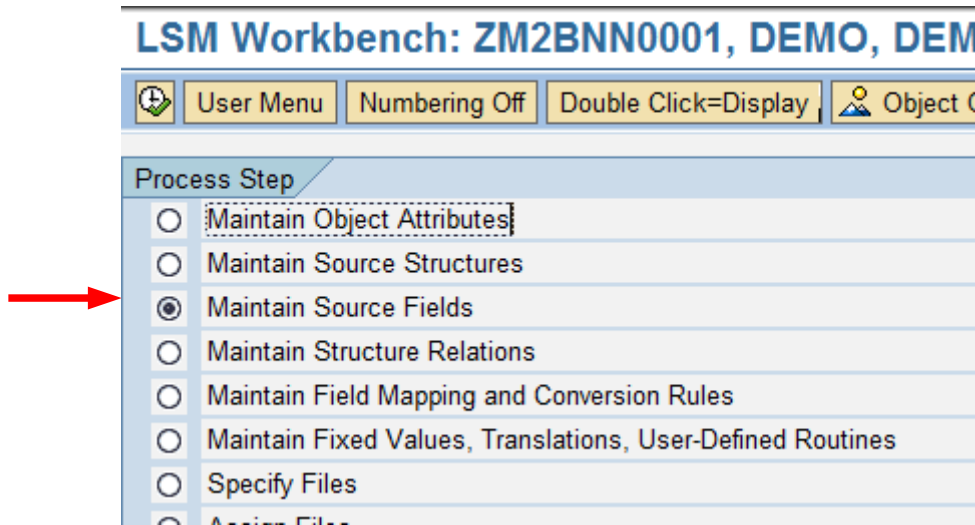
LSM Workbench: ZM2BNN0001, DEMO, DEM

User Menu | Numbering Off | Double Click=Display | Object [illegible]

Process Step

Maintain Object Attributes
Maintain Source Structures
Maintain Source Fields
Maintain Structure Relations
Maintain Field Mapping and Conversion Rules
Maintain Fixed Values, Translations, User-Defined Routines
Specify Files
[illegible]